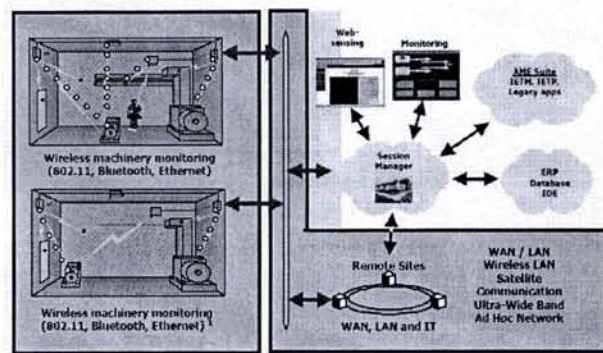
Wireless machinery monitoring (802.11, Bluetooth, Ethernet)

Wireless machinery monitoring (802.11, Bluetooth, Ethernet)

Web-sensing

Monitoring

AME Suite ILTM, ILTP, Legacy apps

Session Manager

ERP Database IDE

Remote Sites

WAN, LAN and IT

WAN / LAN
Wireless LAN
Satellite
Communication
Ultra-Wide Band
Ad Hoc Network